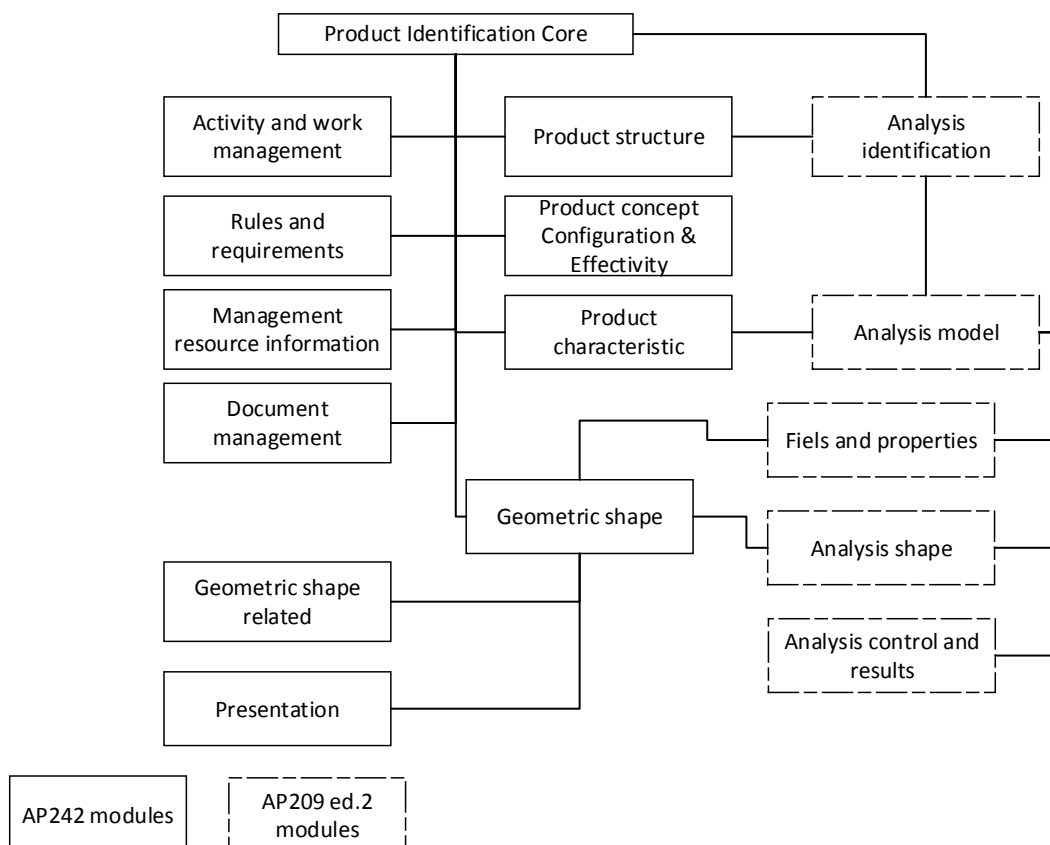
Product Identification Core

Activity and work management

Product structure

Analysis identification

Rules and requirements

Product concept Configuration & Effectivity

Management resource information

Product characteristic

Analysis model

Document management

Fiels and properties

Geometric shape

Analysis shape

Geometric shape related

Analysis control and results

Presentation

AP242 modules

AP209 ed.2 modules